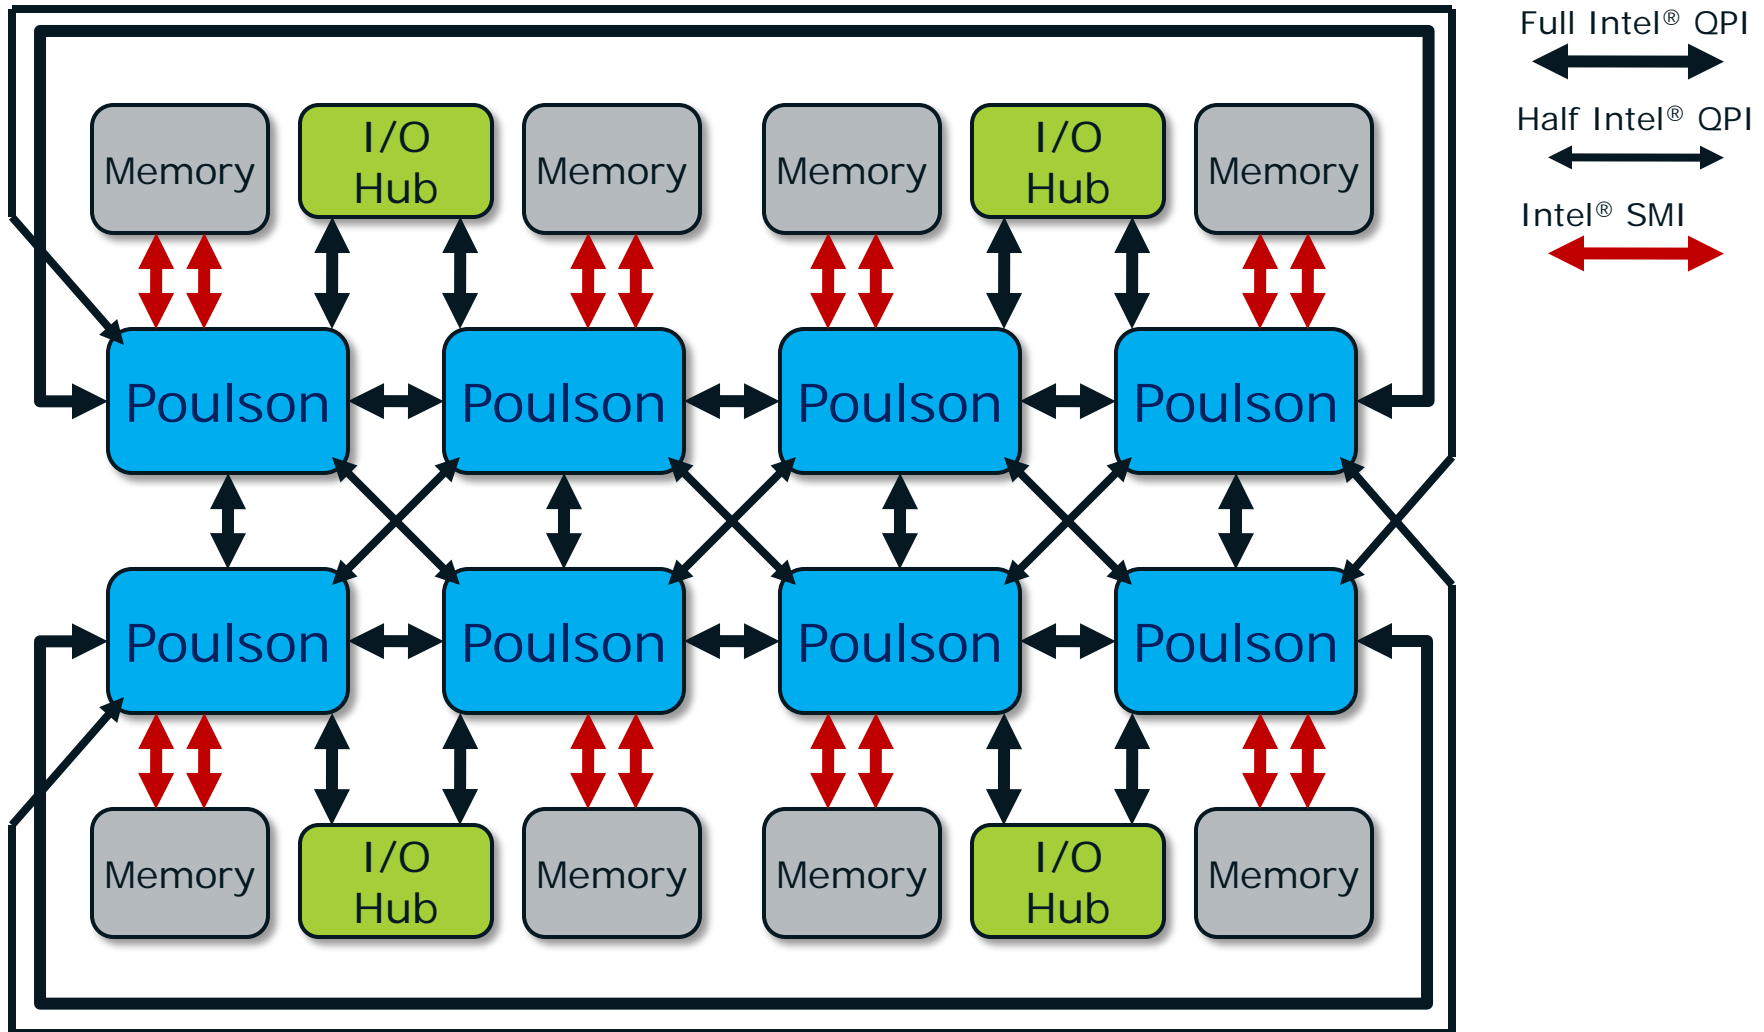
Memory

I/O Hub

Memory

Memory

I/O Hub

Memory

Full Intel® QPI

Half Intel® QPI

Intel® SMI

Poulson

Poulson

Poulson

Poulson

Poulson

Poulson

Poulson

Poulson

Memory

I/O Hub

Memory

Memory

I/O Hub

Memory